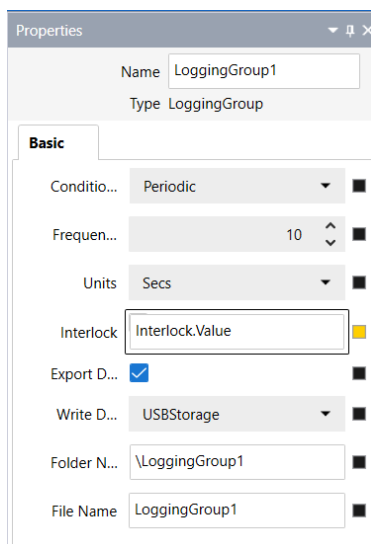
Properties

Name LoggingGroup1
Type LoggingGroup

Basic

Conditio... Periodic
Frequen... 10
Units Secs
Interlock Interlock.Value
Export D...
Write D... USBStorage
Folder N... \LoggingGroup1
File Name LoggingGroup1